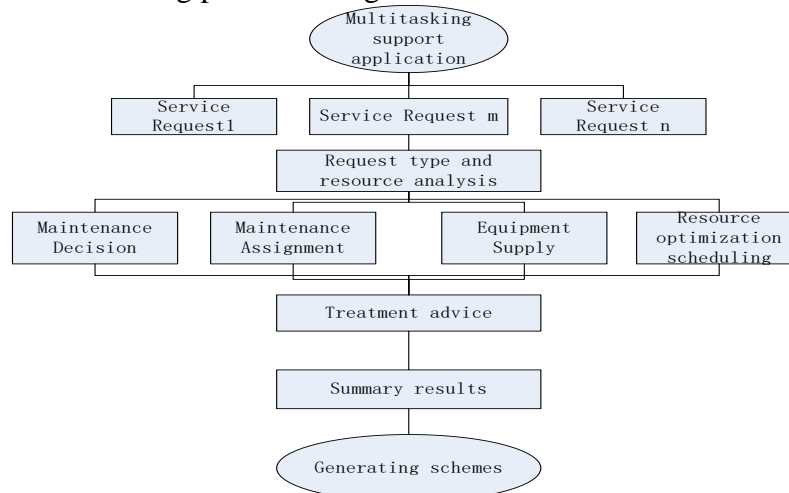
Multitasking support application

Service Request1

Service Request m

Service Request n

Request type and resource analysis

Maintenance Decision

Maintenance Assignment

Equipment Supply

Resource optimization scheduling

Treatment advice

Summary results

Generating schemes